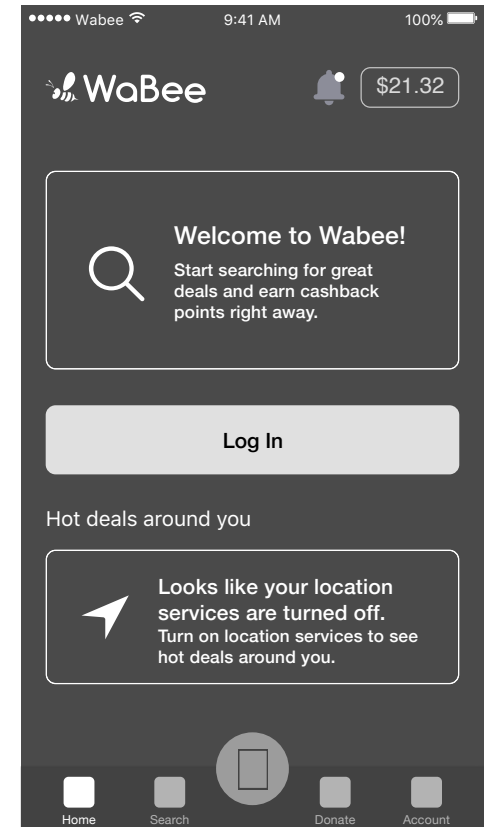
Wabee 9:41 AM 100%

WaBee

$21.32

Welcome to Wabee!
Start searching for great deals and earn cashback points right away.

Log In

Hot deals around you

Looks like your location services are turned off.
Turn on location services to see hot deals around you.

Home Search Donate Account